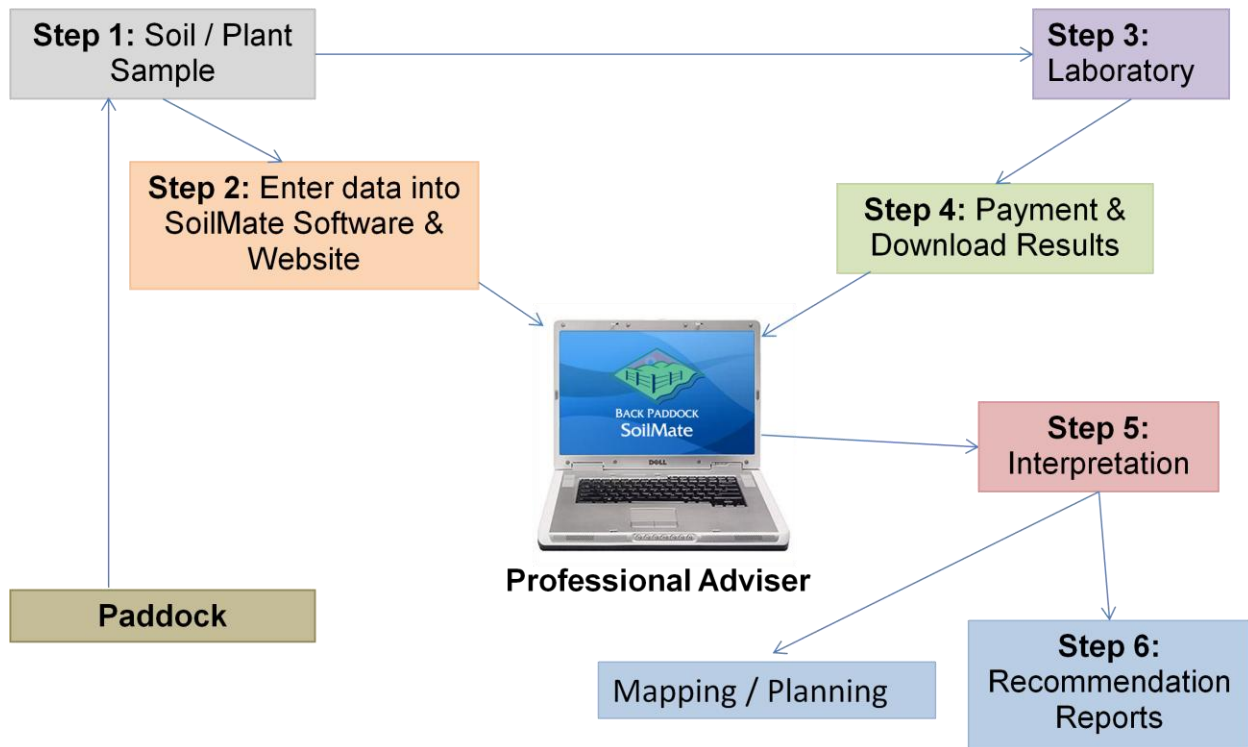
Step 1: Soil / Plant Sample

Step 3: Laboratory

Step 2: Enter data into SoilMate Software & Website

Step 4: Payment & Download Results

BACK PADDOCK
SoilMate

DELL

Step 5: Interpretation

Professional Adviser

Paddock

Step 6: Recommendation Reports

Mapping / Planning